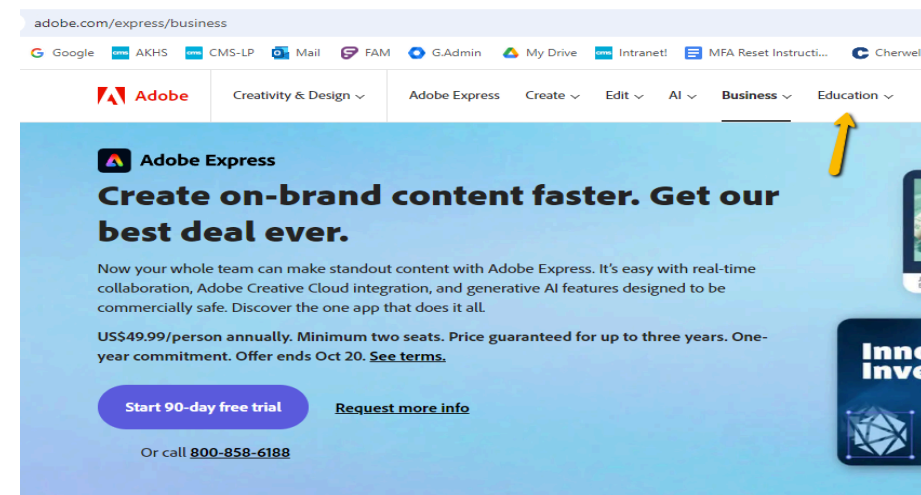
adobe.com/express/business

Google AKHS CMS-LP Mail FAM G.Admin My Drive Intranet! MFA Reset Instructi... Cherwel

Adobe Creativity & Design Adobe Express Create Edit AI Business Education

Adobe Express

Create on-brand content faster. Get our best deal ever.

Now your whole team can make standout content with Adobe Express. It's easy with real-time collaboration, Adobe Creative Cloud integration, and generative AI features designed to be commercially safe. Discover the one app that does it all.

US$49.99/person annually. Minimum two seats. Price guaranteed for up to three years. One-year commitment. Offer ends Oct 20. See terms.

Start 90-day free trial Request more info

Or call 800-858-6188

Inno Inve